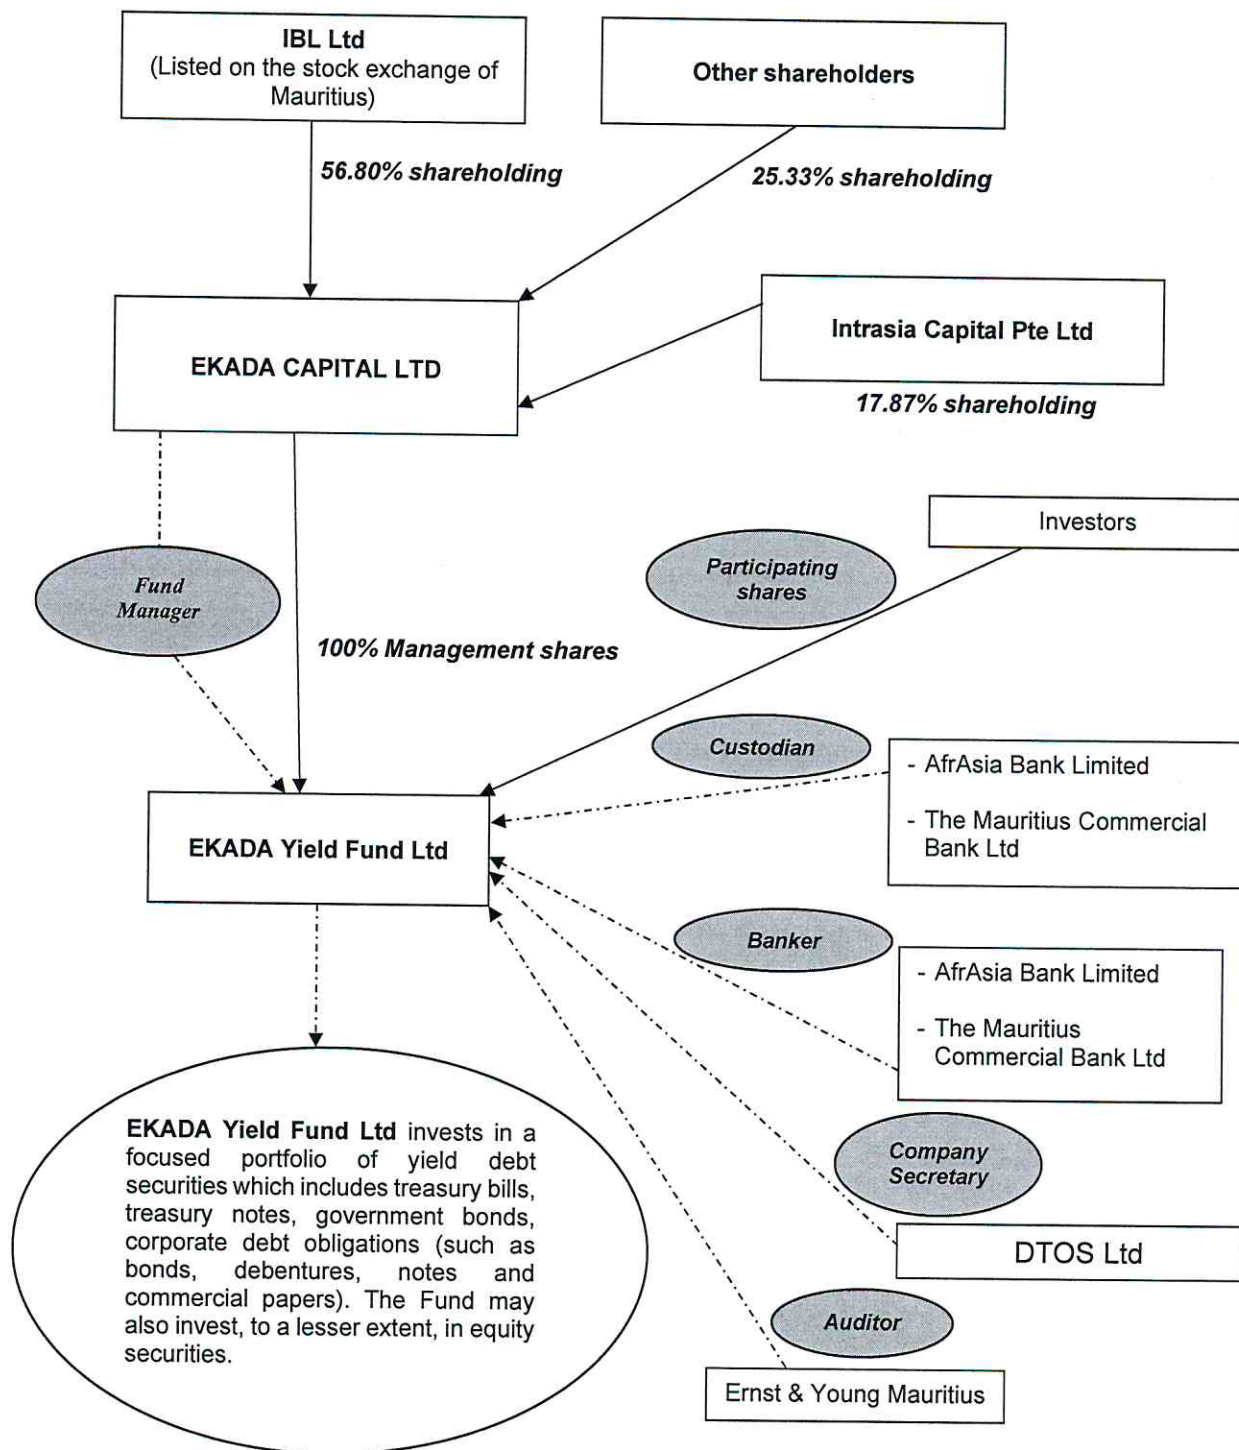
IBL Ltd
(Listed on the stock exchange of Mauritius)

Other shareholders

56.80% shareholding

25.33% shareholding

EKADA CAPITAL LTD

Intrasia Capital Pte Ltd

17.87% shareholding

Investors

Fund Manager

Participating shares

100% Management shares

Custodian

- AfrAsia Bank Limited

- The Mauritius Commercial Bank Ltd

EKADA Yield Fund Ltd

Banker

- AfrAsia Bank Limited

- The Mauritius Commercial Bank Ltd

EKADA Yield Fund Ltd invests in a focused portfolio of yield debt securities which includes treasury bills, treasury notes, government bonds, corporate debt obligations (such as bonds, debentures, notes and commercial papers). The Fund may also invest, to a lesser extent, in equity securities.

Company Secretary

DTOS Ltd

Auditor

Ernst & Young Mauritius